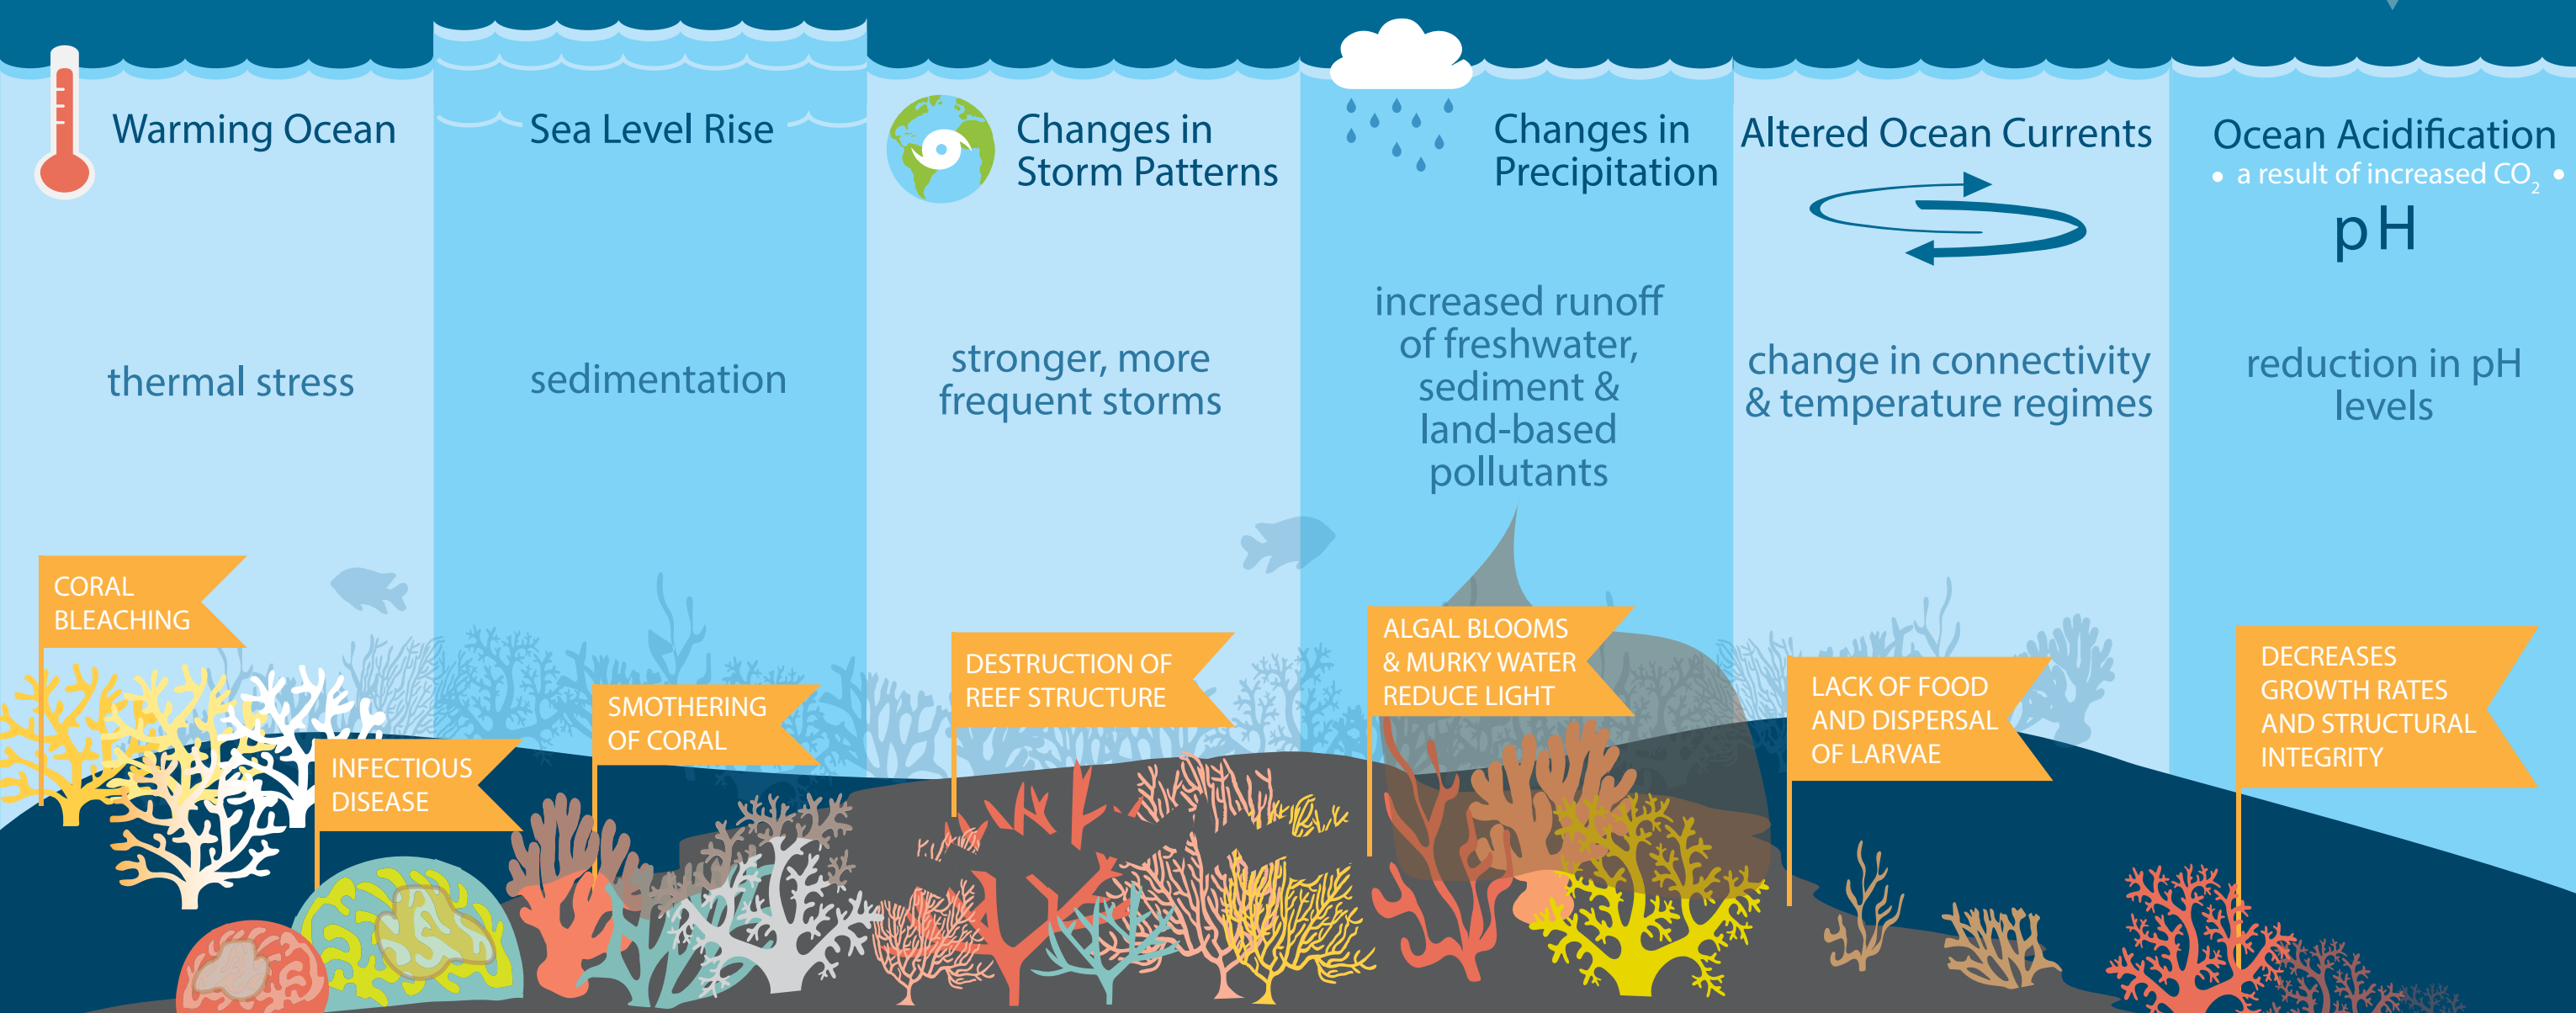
Warming Ocean

thermal stress

Sea Level Rise

sedimentation

Changes in Storm Patterns

stronger, more frequent storms

Changes in Precipitation

increased runoff of freshwater, sediment & land-based pollutants

Altered Ocean Currents

change in connectivity & temperature regimes

Ocean Acidification

• a result of increased $CO_2$ •

pH

reduction in pH levels

CORAL BLEACHING

INFECTIOUS DISEASE

SMOTHERING OF CORAL

DESTRUCTION OF REEF STRUCTURE

ALGAL BLOOMS & MURKY WATER REDUCE LIGHT

LACK OF FOOD AND DISPERSAL OF LARVAE

DECREASES GROWTH RATES AND STRUCTURAL INTEGRITY